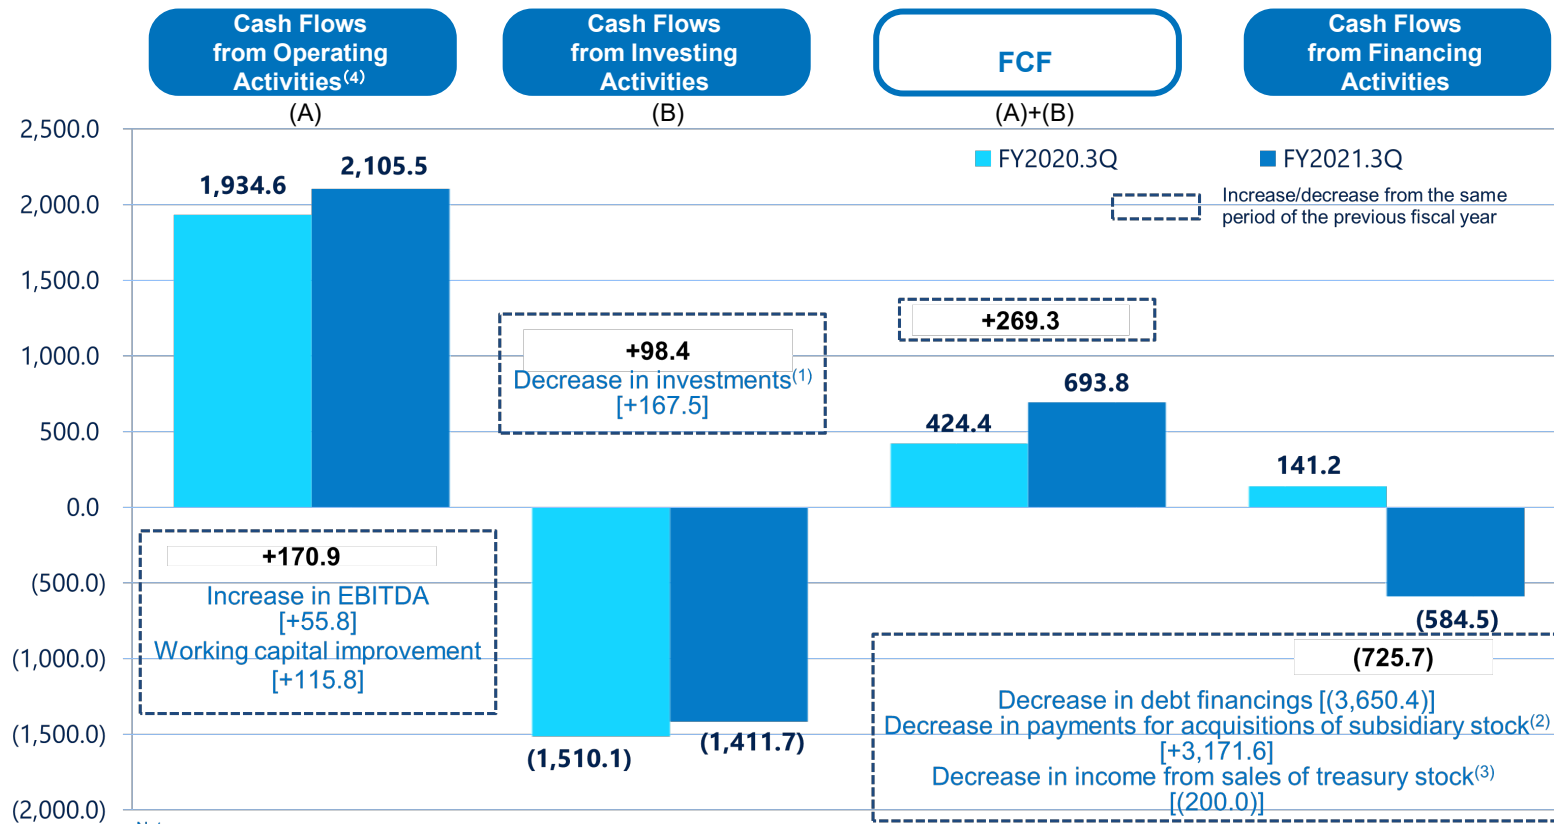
Cash Flows from Operating Activities$^{(4)}$
(A)

Cash Flows from Investing Activities
(B)

FCF
(A)+(B)

Cash Flows from Financing Activities

FY2020.3Q
FY2021.3Q
Increase/decrease from the same period of the previous fiscal year

2,500.0
2,000.0
1,500.0
1,000.0
500.0
0.0
(500.0)
(1,000.0)
(1,500.0)
(2,000.0)

1,934.6
2,105.5

+170.9
Increase in EBITDA
[+55.8]
Working capital improvement
[+115.8]

+98.4
Decrease in investments$^{(1)}$
[+167.5]

(1,510.1)
(1,411.7)

+269.3

424.4
693.8

141.2
(584.5)

(725.7)
Decrease in debt financings [(3,650.4)]
Decrease in payments for acquisitions of subsidiary stock$^{(2)}$
[+3,171.6]
Decrease in income from sales of treasury stock$^{(3)}$
[(200.0)]